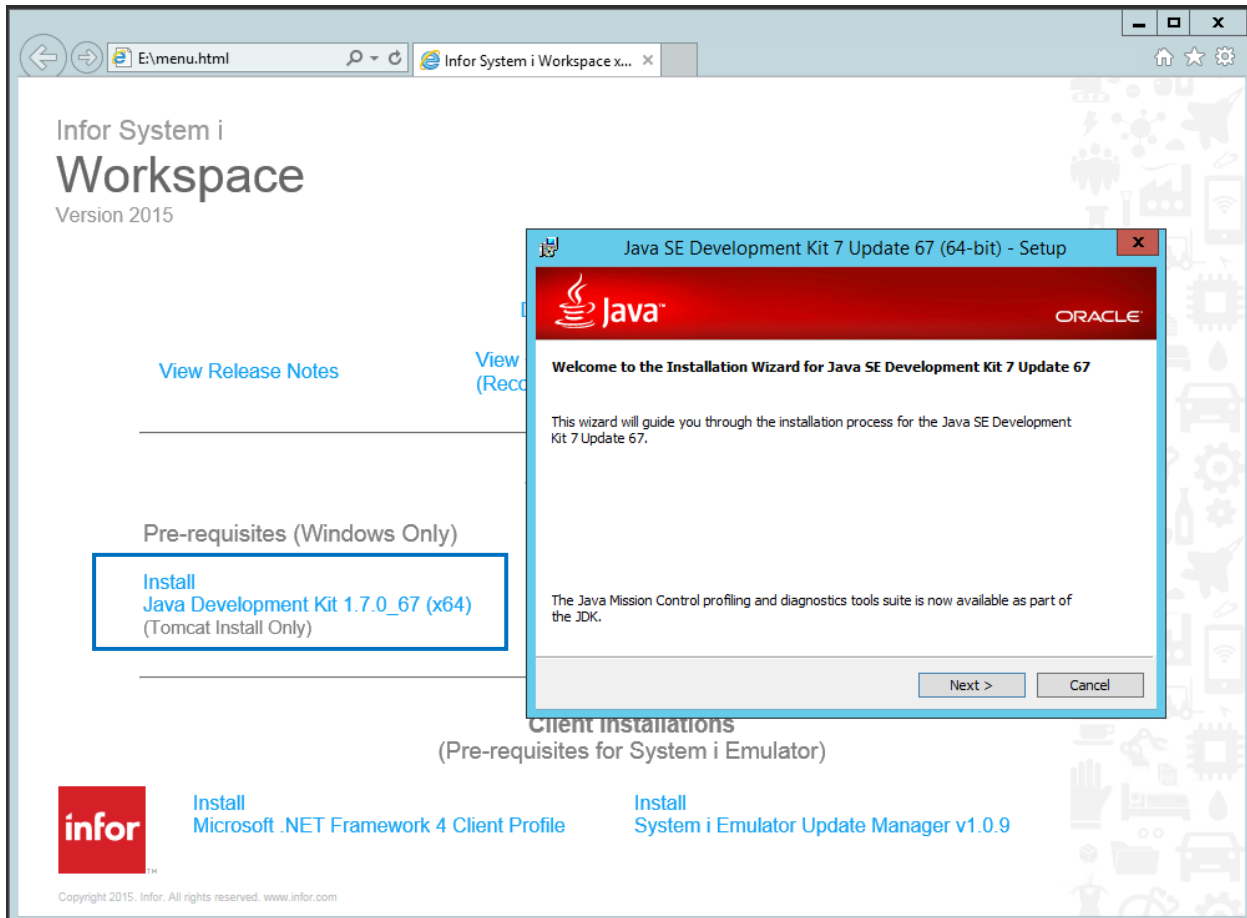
E:\menu.html

Infor System i Workspace x...

Infor System i
Workspace
Version 2015

View Release Notes

View
(Reco

Pre-requisites (Windows Only)

Install
Java Development Kit 1.7.0_67 (x64)
(Tomcat Install Only)

Client Installations
(Pre-requisites for System i Emulator)

infor

Install
Microsoft .NET Framework 4 Client Profile

Install
System i Emulator Update Manager v1.0.9

Copyright 2015. Infor. All rights reserved. www.infor.com

Java SE Development Kit 7 Update 67 (64-bit) - Setup

Java

ORACLE

Welcome to the Installation Wizard for Java SE Development Kit 7 Update 67

This wizard will guide you through the installation process for the Java SE Development Kit 7 Update 67.

The Java Mission Control profiling and diagnostics tools suite is now available as part of the JDK.

Next >

Cancel